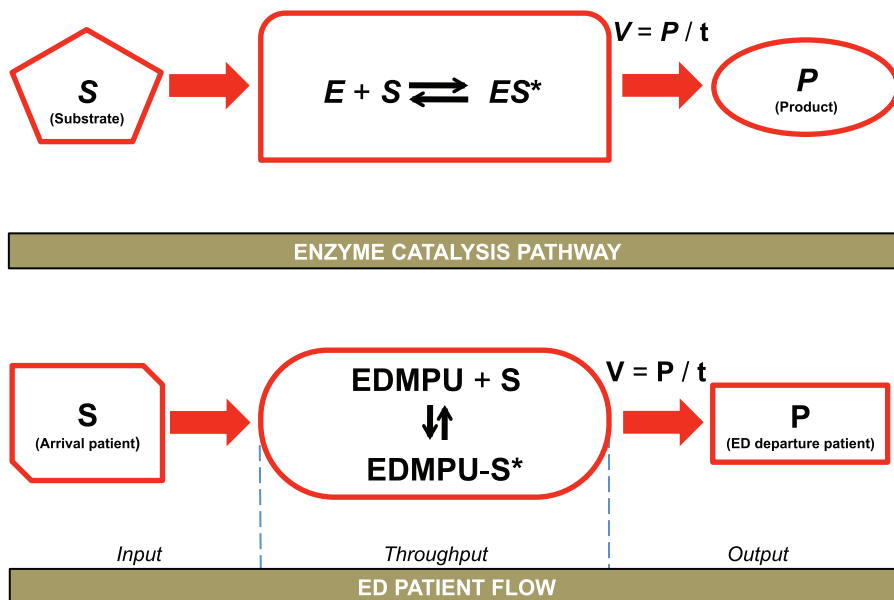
S
(Substrate)

$E + S \rightleftarrows ES^*$

V = P / t

P
(Product)

ENZYME CATALYSIS PATHWAY

S
(Arrival patient)

EDMPU + S
$\downarrow\uparrow$
EDMPU-S*

V = P / t

P
(ED departure patient)

Input

Throughput

Output

ED PATIENT FLOW